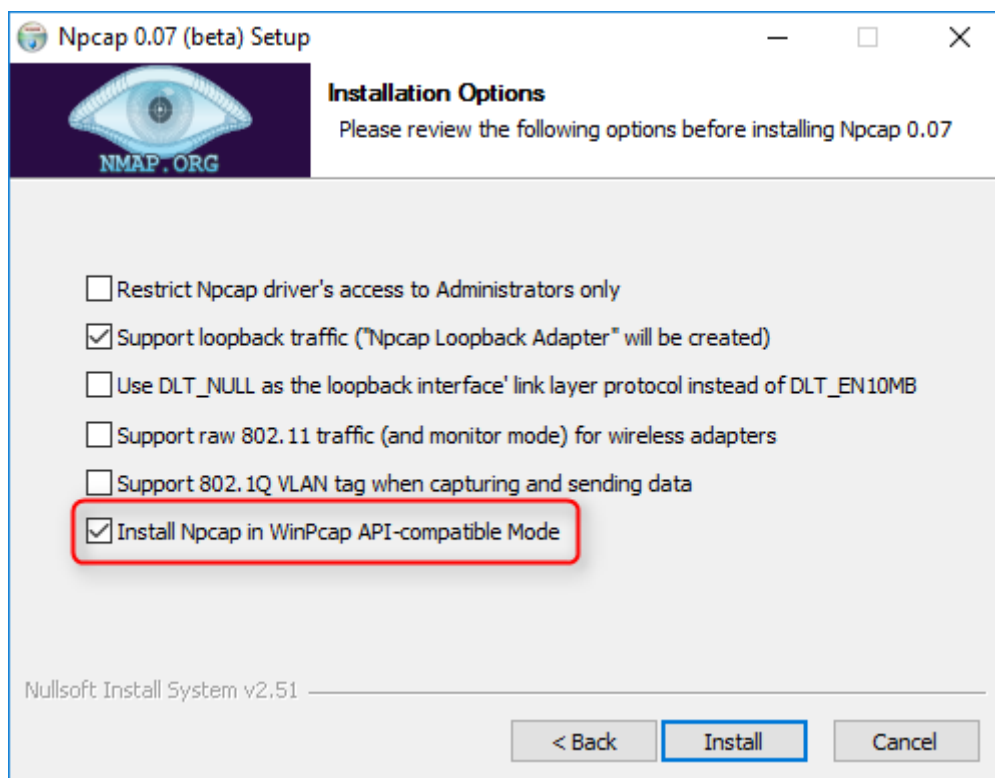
Npcap 0.07 (beta) Setup

NMAP.ORG

Installation Options

Please review the following options before installing Npcap 0.07

Restrict Npcap driver's access to Administrators only

Support loopback traffic ("Npcap Loopback Adapter" will be created)

Use DLT_NULL as the loopback interface' link layer protocol instead of DLT_EN10MB

Support raw 802.11 traffic (and monitor mode) for wireless adapters

Support 802.1Q VLAN tag when capturing and sending data

Install Npcap in WinPcap API-compatible Mode

Nullsoft Install System v2.51

< Back | Install | Cancel